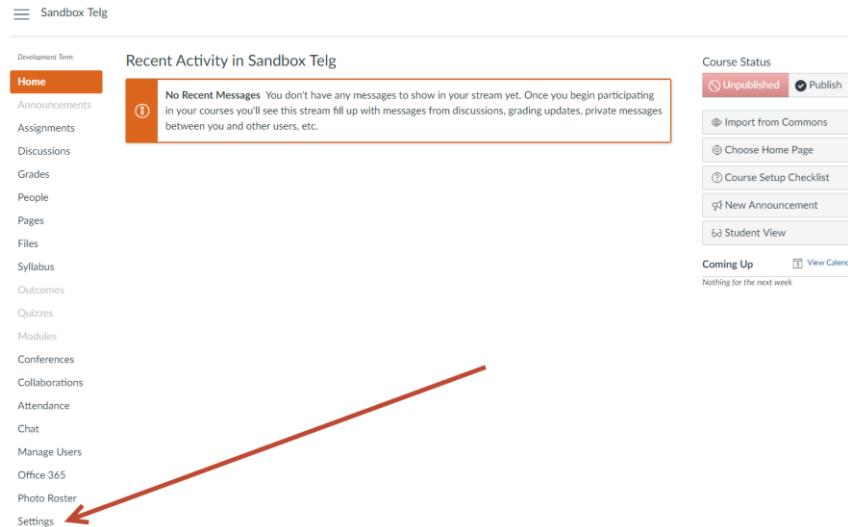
Sandbox Telg

Development Term

Home
Announcements
Assignments
Discussions
Grades
People
Pages
Files
Syllabus
Outcomes
Quizzes
Modules
Conferences
Collaborations
Attendance
Chat
Manage Users
Office 365
Photo Roster
Settings

Recent Activity in Sandbox Telg

No Recent Messages You don't have any messages to show in your stream yet. Once you begin participating in your courses you'll see this stream fill up with messages from discussions, grading updates, private messages between you and other users, etc.

Course Status

Unpublished
Publish

Import from Commons
Choose Home Page
Course Setup Checklist
New Announcement
Student View

Coming Up
View Calend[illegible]
Nothing for the next week